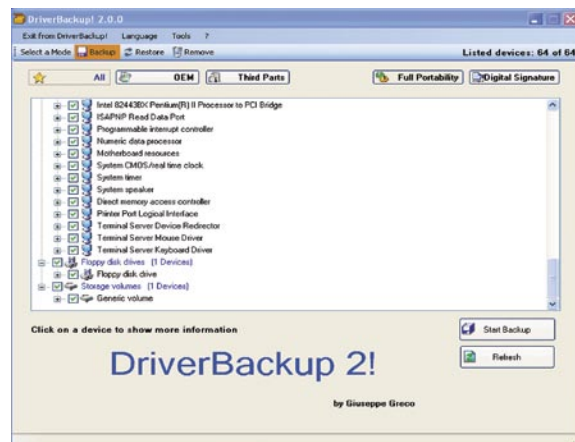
DriverBackup! 2.0.0

Exit from DriverBackup! Language Tools ?

Select a Mode Backup Restore Remove

Listed devices: 64 of 64

All OEM Third Parts Full Portability Digital Signature

Intel 82443BX Pentium(R) II Processor to PCI Bridge
ISAPNP Read Data Port
Programmable interrupt controller
Numeric data processor
Motherboard resources
System CMOS/real time clock
System timer
System speaker
Direct memory access controller
Printer Port Logical Interface
Terminal Server Device Redirector
Terminal Server Mouse Driver
Terminal Server Keyboard Driver
Floppy disk drives (1 Devices)
Floppy disk drive
Storage volumes (1 Devices)
Generic volume

Click on a device to show more information

Start Backup

Refresh

DriverBackup 2!

by Giuseppe Greco